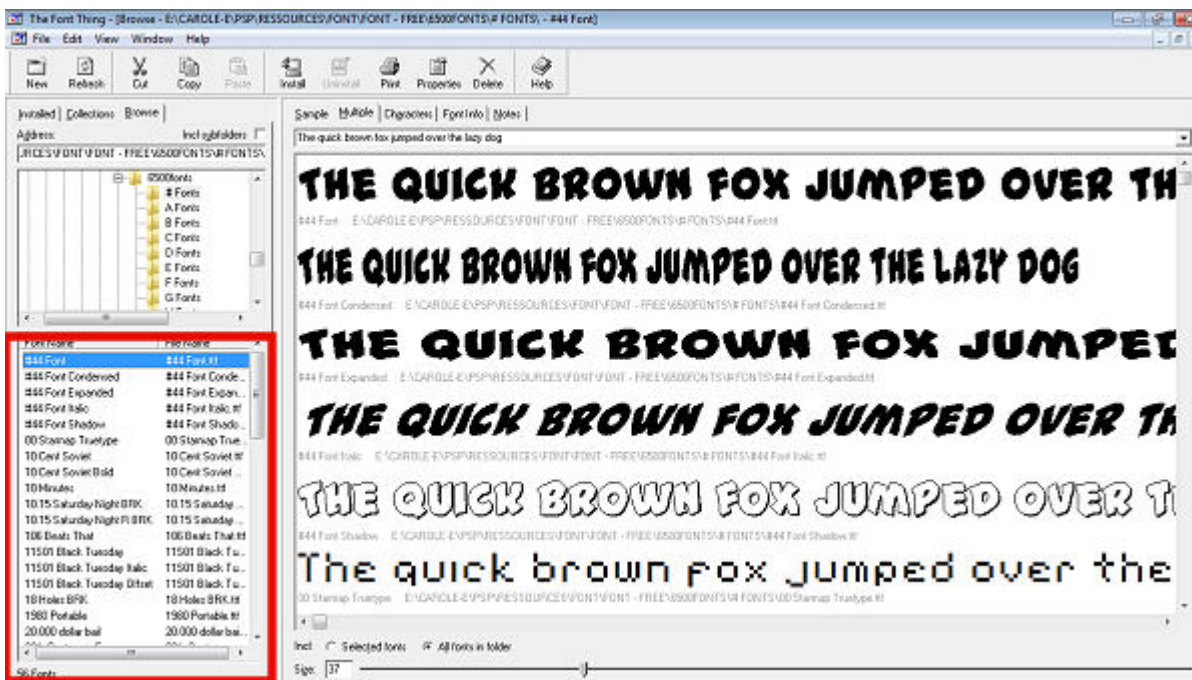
The Font Thing - [Browse - E:\CAROLE-E\PSP\RESSOURCES\FONT\FONT - FREE\6500FONTS\# FONTS\ - #44 Font]

File Edit View Window Help

New Refresh Cut Copy Paste Install Uninstall Print Properties Delete Help

Installed | Collections | Browse |

Address: Incl subfolders

URCES\FONT\FONT - FREE\6500FONTS\# FONTS\

6500fonts
# Fonts
A Fonts
B Fonts
C Fonts
D Fonts
E Fonts
F Fonts
G Fonts

| Font Name | File Name |
|---|---|
| #44 Font | #44 Font.ttf |
| #44 Font Condensed | #44 Font Conde... |
| #44 Font Expanded | #44 Font Expan... |
| #44 Font Italic | #44 Font Italic.ttf |
| #44 Font Shadow | #44 Font Shado... |
| 00 Starmap Truetype | 00 Starmap True... |
| 10Cent Soviet | 10Cent Soviet.ttf |
| 10Cent Soviet Bold | 10Cent Soviet ... |
| 10Minutes | 10Minutes.ttf |
| 10.15 Saturday Night BRK | 10.15 Saturday ... |
| 10.15 Saturday Night R BRK | 10.15 Saturday ... |
| 106 Beats That | 106 Beats That.ttf |
| 11501 Black Tuesday | 11501 Black Tu... |
| 11501 Black Tuesday Italic | 11501 Black Tu... |
| 11501 Black Tuesday Offset | 11501 Black Tu... |
| 18 Holes BRK | 18 Holes BRK.ttf |
| 1980 Portable | 1980 Portable.ttf |
| 20.000 dollar bail | 20.000 dollar bai... |

56 Fonts

Sample | Multiple | Characters | Font Info | Notes |

The quick brown fox jumped over the lazy dog

THE QUICK BROWN FOX JUMPED OVER TH

#44 Font E:\CAROLE-E\PSP\RESSOURCES\FONT\FONT - FREE\6500FONTS\# FONTS\#44 Font.ttf

THE QUICK BROWN FOX JUMPED OVER THE LAZY DOG

#44 Font Condensed E:\CAROLE-E\PSP\RESSOURCES\FONT\FONT - FREE\6500FONTS\# FONTS\#44 Font Condensed.ttf

THE QUICK BROWN FOX JUMPEI

#44 Font Expanded E:\CAROLE-E\PSP\RESSOURCES\FONT\FONT - FREE\6500FONTS\# FONTS\#44 Font Expanded.ttf

THE QUICK BROWN FOX JUMPED OVER TH

#44 Font Italic E:\CAROLE-E\PSP\RESSOURCES\FONT\FONT - FREE\6500FONTS\# FONTS\#44 Font Italic.ttf

THE QUICK BROWN FOX JUMPED OVER T

#44 Font Shadow E:\CAROLE-E\PSP\RESSOURCES\FONT\FONT - FREE\6500FONTS\# FONTS\#44 Font Shadow.ttf

The quick brown fox jumped over the

00 Starmap Truetype E:\CAROLE-E\PSP\RESSOURCES\FONT\FONT - FREE\6500FONTS\# FONTS\00 Starmap Truetype.ttf

Incl: Selected fonts All fonts in folder

Size: 37